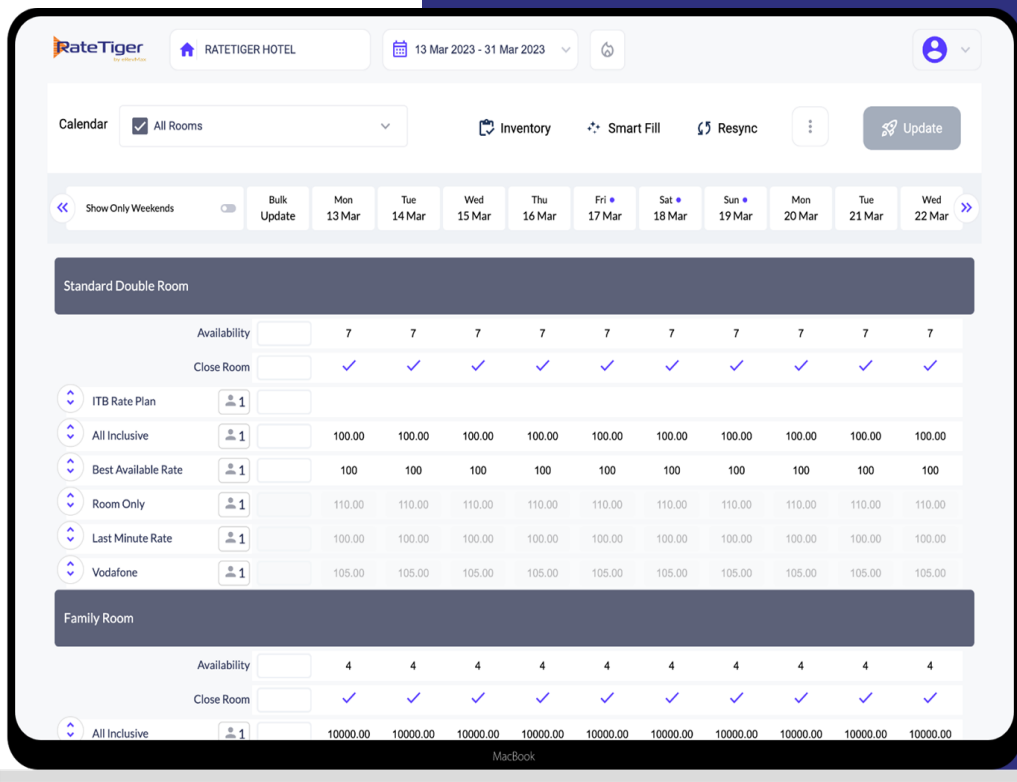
RateTiger by eRevMax

RATETIGER HOTEL

13 Mar 2023 - 31 Mar 2023

Calendar

All Rooms

Inventory

Smart Fill

Resync

Update

Show Only Weekends

| Bulk Update | Mon 13 Mar | Tue 14 Mar | Wed 15 Mar | Thu 16 Mar | Fri 17 Mar | Sat 18 Mar | Sun 19 Mar | Mon 20 Mar | Tue 21 Mar | Wed 22 Mar |
|---|---|---|---|---|---|---|---|---|---|---|

Standard Double Room

| | | | | | | | | | | | |
|---|---|---|---|---|---|---|---|---|---|---|---|
| Availability | | 7 | 7 | 7 | 7 | 7 | 7 | 7 | 7 | 7 | 7 |
| Close Room | | ✓ | ✓ | ✓ | ✓ | ✓ | ✓ | ✓ | ✓ | ✓ | ✓ |
| ITB Rate Plan | 1 | | | | | | | | | | |
| All Inclusive | 1 | 100.00 | 100.00 | 100.00 | 100.00 | 100.00 | 100.00 | 100.00 | 100.00 | 100.00 | 100.00 |
| Best Available Rate | 1 | 100 | 100 | 100 | 100 | 100 | 100 | 100 | 100 | 100 | 100 |
| Room Only | 1 | 110.00 | 110.00 | 110.00 | 110.00 | 110.00 | 110.00 | 110.00 | 110.00 | 110.00 | 110.00 |
| Last Minute Rate | 1 | 100.00 | 100.00 | 100.00 | 100.00 | 100.00 | 100.00 | 100.00 | 100.00 | 100.00 | 100.00 |
| Vodafone | 1 | 105.00 | 105.00 | 105.00 | 105.00 | 105.00 | 105.00 | 105.00 | 105.00 | 105.00 | 105.00 |

Family Room

| | | | | | | | | | | | |
|---|---|---|---|---|---|---|---|---|---|---|---|
| Availability | | 4 | 4 | 4 | 4 | 4 | 4 | 4 | 4 | 4 | 4 |
| Close Room | | ✓ | ✓ | ✓ | ✓ | ✓ | ✓ | ✓ | ✓ | ✓ | ✓ |
| All Inclusive | 1 | 10000.00 | 10000.00 | 10000.00 | 10000.00 | 10000.00 | 10000.00 | 10000.00 | 10000.00 | 10000.00 | 10000.00 |

MacBook